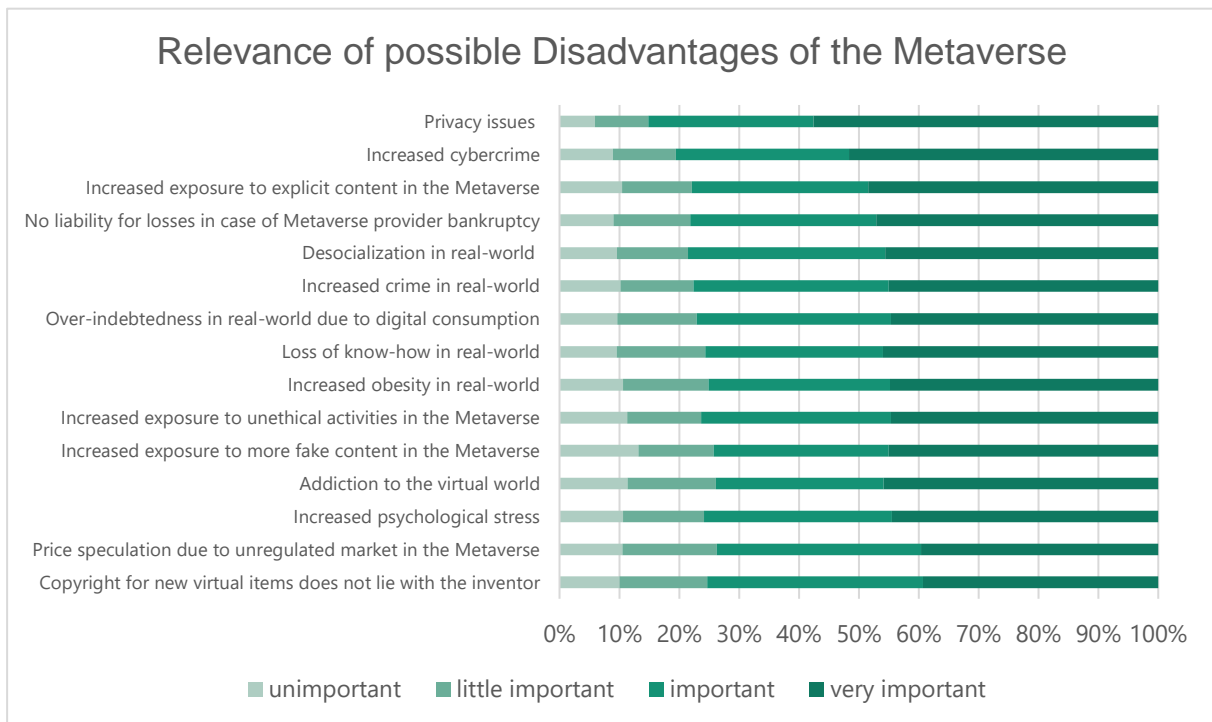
Relevance of possible Disadvantages of the Metaverse

Privacy issues
Increased cybercrime
Increased exposure to explicit content in the Metaverse
No liability for losses in case of Metaverse provider bankruptcy
Desocialization in real-world
Increased crime in real-world
Over-indebtedness in real-world due to digital consumption
Loss of know-how in real-world
Increased obesity in real-world
Increased exposure to unethical activities in the Metaverse
Increased exposure to more fake content in the Metaverse
Addiction to the virtual world
Increased psychological stress
Price speculation due to unregulated market in the Metaverse
Copyright for new virtual items does not lie with the inventor

0% 10% 20% 30% 40% 50% 60% 70% 80% 90% 100%

unimportant little important important very important